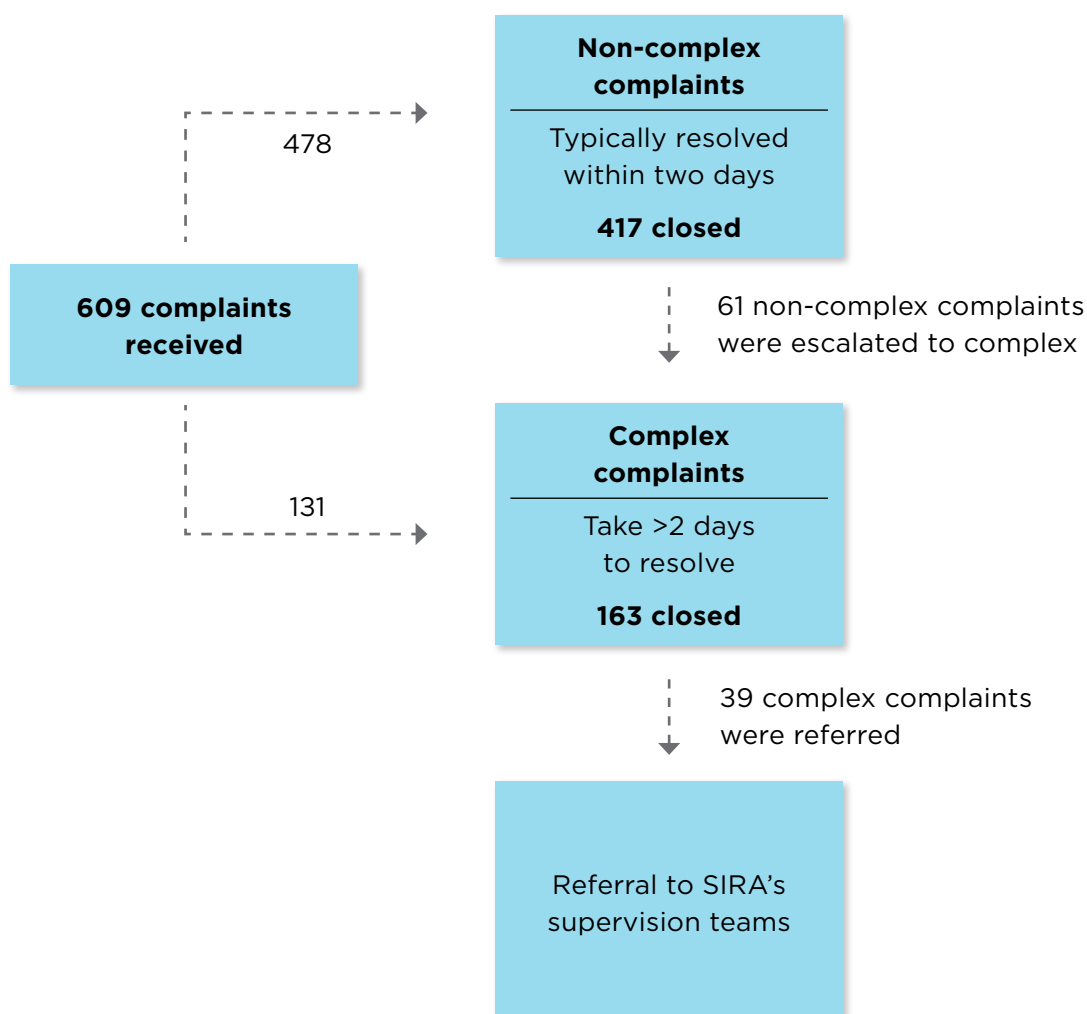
609 complaints received

478

Non-complex complaints

Typically resolved within two days

417 closed

61 non-complex complaints were escalated to complex

131

Complex complaints

Take >2 days to resolve

163 closed

39 complex complaints were referred

Referral to SIRA’s supervision teams